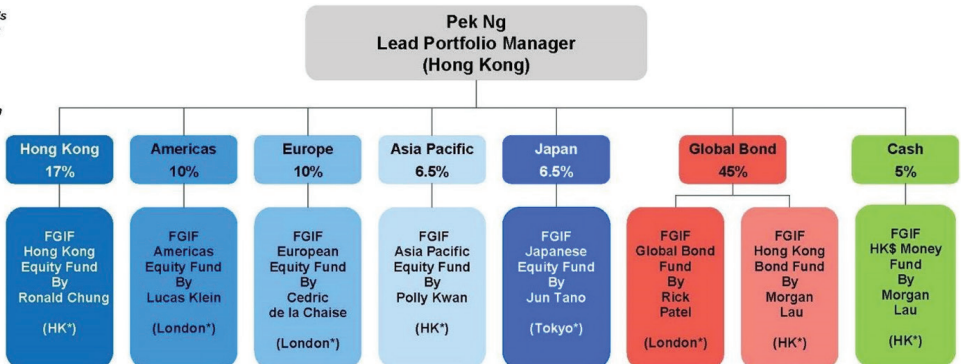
Pek Ng
Lead Portfolio Manager
(Hong Kong)

Hong Kong
17%

FGIF
Hong Kong
Equity Fund
By
Ronald Chung

(HK*)

Americas
10%

FGIF
Americas
Equity Fund
By
Lucas Klein

(London*)

Europe
10%

FGIF
European
Equity Fund
By
Cedric
de la Chaise

(London*)

Asia Pacific
6.5%

FGIF
Asia Pacific
Equity Fund
By
Polly Kwan

(HK*)

Japan
6.5%

FGIF
Japanese
Equity Fund
By
Jun Tano

(Tokyo*)

Global Bond
45%

FGIF
Global Bond
Fund
By
Rick
Patel

(London*)

FGIF
Hong Kong
Bond Fund
By
Morgan
Lau

(HK*)

Cash
5%

FGIF
HK$ Money
Fund
By
Morgan
Lau

(HK*)